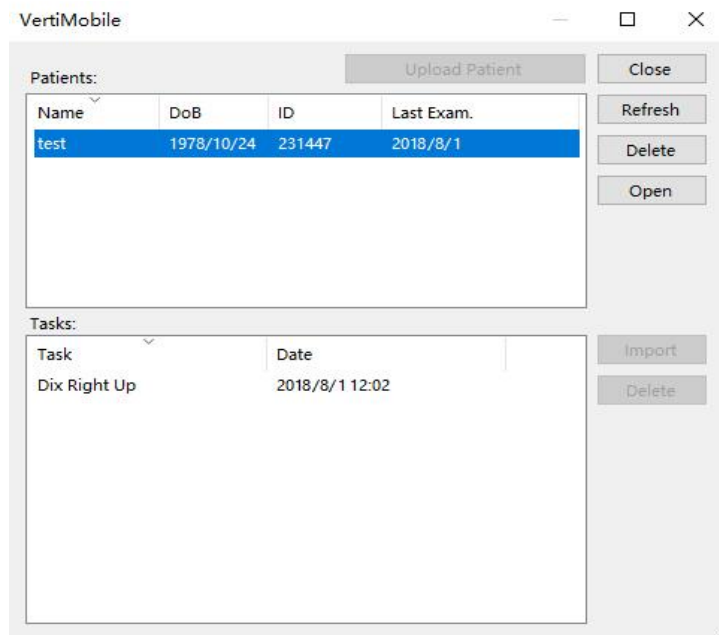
VertiMobile

Patients:

Upload Patient

Close

Refresh

Delete

Open

| Name | DoB | ID | Last Exam. |
|---|---|---|---|
| test | 1978/10/24 | 231447 | 2018/8/1 |

Tasks:

| Task | Date |
|---|---|
| Dix Right Up | 2018/8/1 12:02 |

Import

Delete